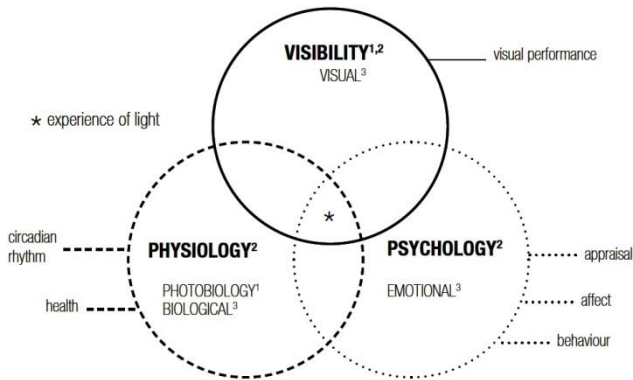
VISIBILITY$^{1,2}$
VISUAL$^{3}$

visual performance

* experience of light

circadian rhythm

health

PHYSIOLOGY$^{2}$

PHOTOBIOLOGY$^{1}$
BIOLOGICAL$^{3}$

*

PSYCHOLOGY$^{2}$

EMOTIONAL$^{3}$

appraisal

affect

behaviour